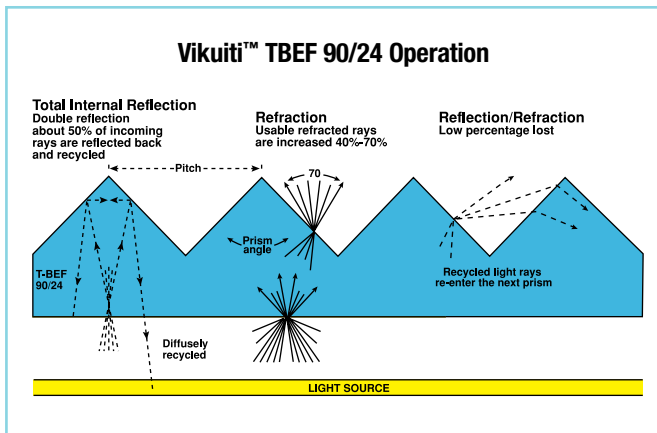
Vikuiti™ TBEF 90/24 Operation

Total Internal Reflection
Double reflection about 50% of incoming rays are reflected back and recycled

Refraction
Usable refracted rays are increased 40%-70%

Reflection/Refraction
Low percentage lost

Pitch

70

Prism angle

T-BEF 90/24

Recycled light rays re-enter the next prism

Diffusely recycled

LIGHT SOURCE